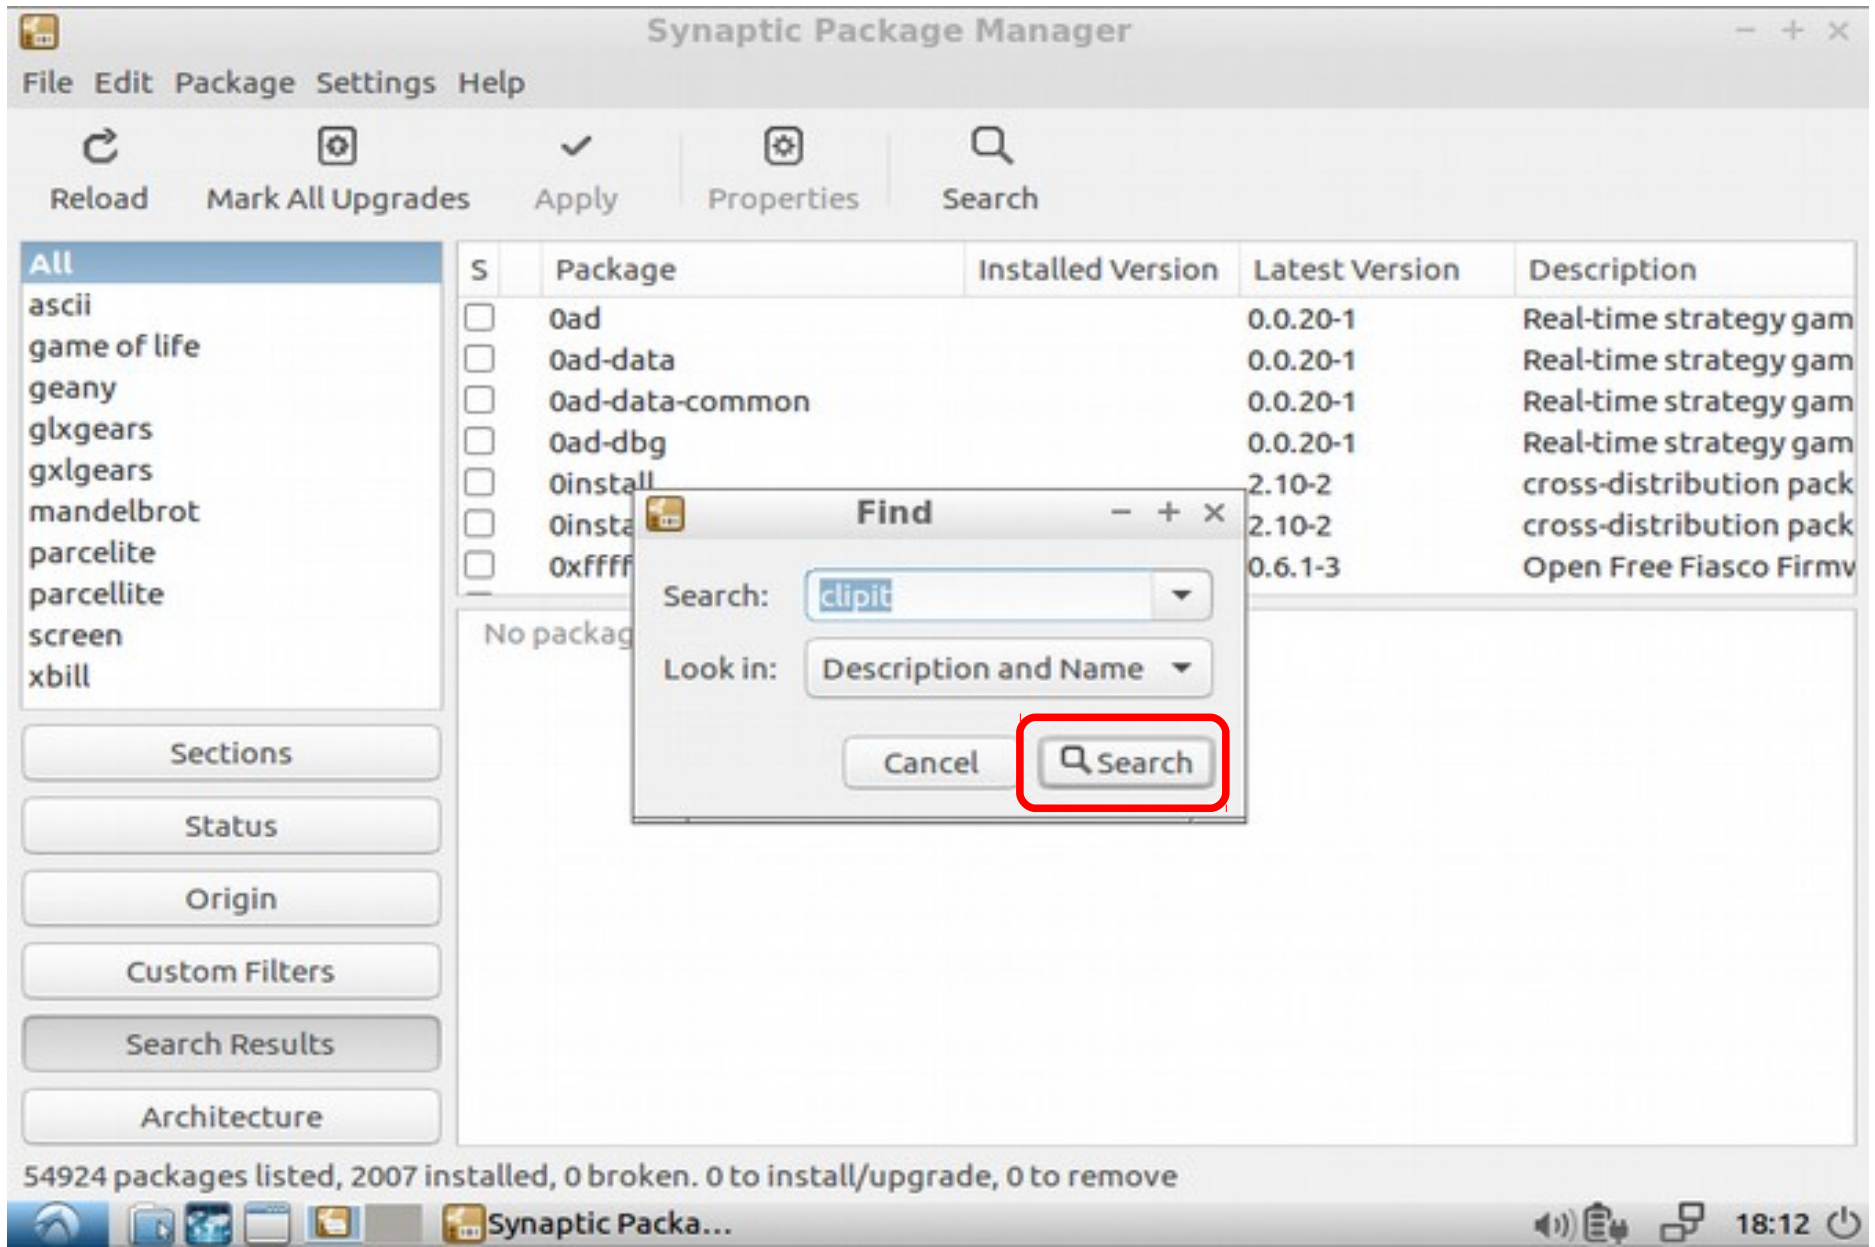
Synaptic Package Manager

File Edit Package Settings Help

Reload Mark All Upgrades Apply Properties Search

All
ascii
game of life
geany
glxgears
gxlgears
mandelbrot
parcelite
parcellite
screen
xbill

| S | Package | Installed Version | Latest Version | Description |
|---|---|---|---|---|
| | 0ad | | 0.0.20-1 | Real-time strategy gam |
| | 0ad-data | | 0.0.20-1 | Real-time strategy gam |
| | 0ad-data-common | | 0.0.20-1 | Real-time strategy gam |
| | 0ad-dbg | | 0.0.20-1 | Real-time strategy gam |
| | 0install | | 2.10-2 | cross-distribution pack |
| | 0insta | | 2.10-2 | cross-distribution pack |
| | 0xffff | | 0.6.1-3 | Open Free Fiasco Firmv |

No packag

Find

Search: clipit

Look in: Description and Name

Cancel Search

Sections
Status
Origin
Custom Filters
Search Results
Architecture

54924 packages listed, 2007 installed, 0 broken. 0 to install/upgrade, 0 to remove

Synaptic Packa...

18:12